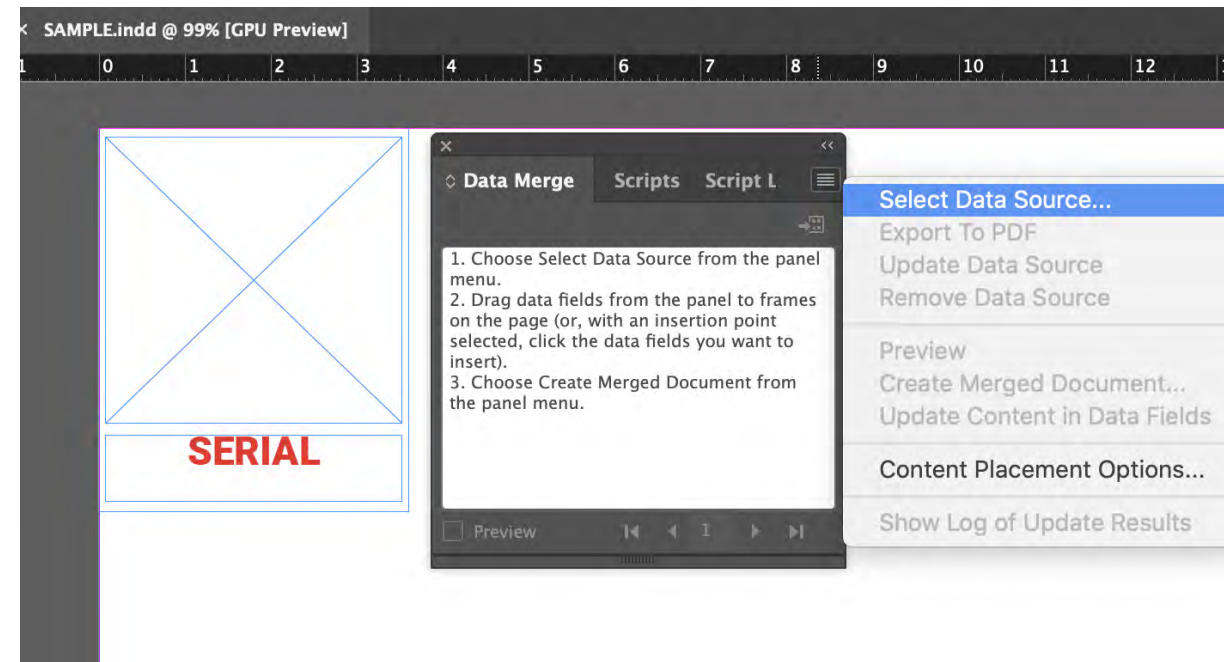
× SAMPLE.indd @ 99% [GPU Preview]

1 0 1 2 3 4 5 6 7 8 9 10 11 12

SERIAL

×
Data Merge Scripts Script L

1. Choose Select Data Source from the panel menu.
2. Drag data fields from the panel to frames on the page (or, with an insertion point selected, click the data fields you want to insert).
3. Choose Create Merged Document from the panel menu.

Preview 1

Select Data Source...
Export To PDF
Update Data Source
Remove Data Source
Preview
Create Merged Document...
Update Content in Data Fields
Content Placement Options...
Show Log of Update Results